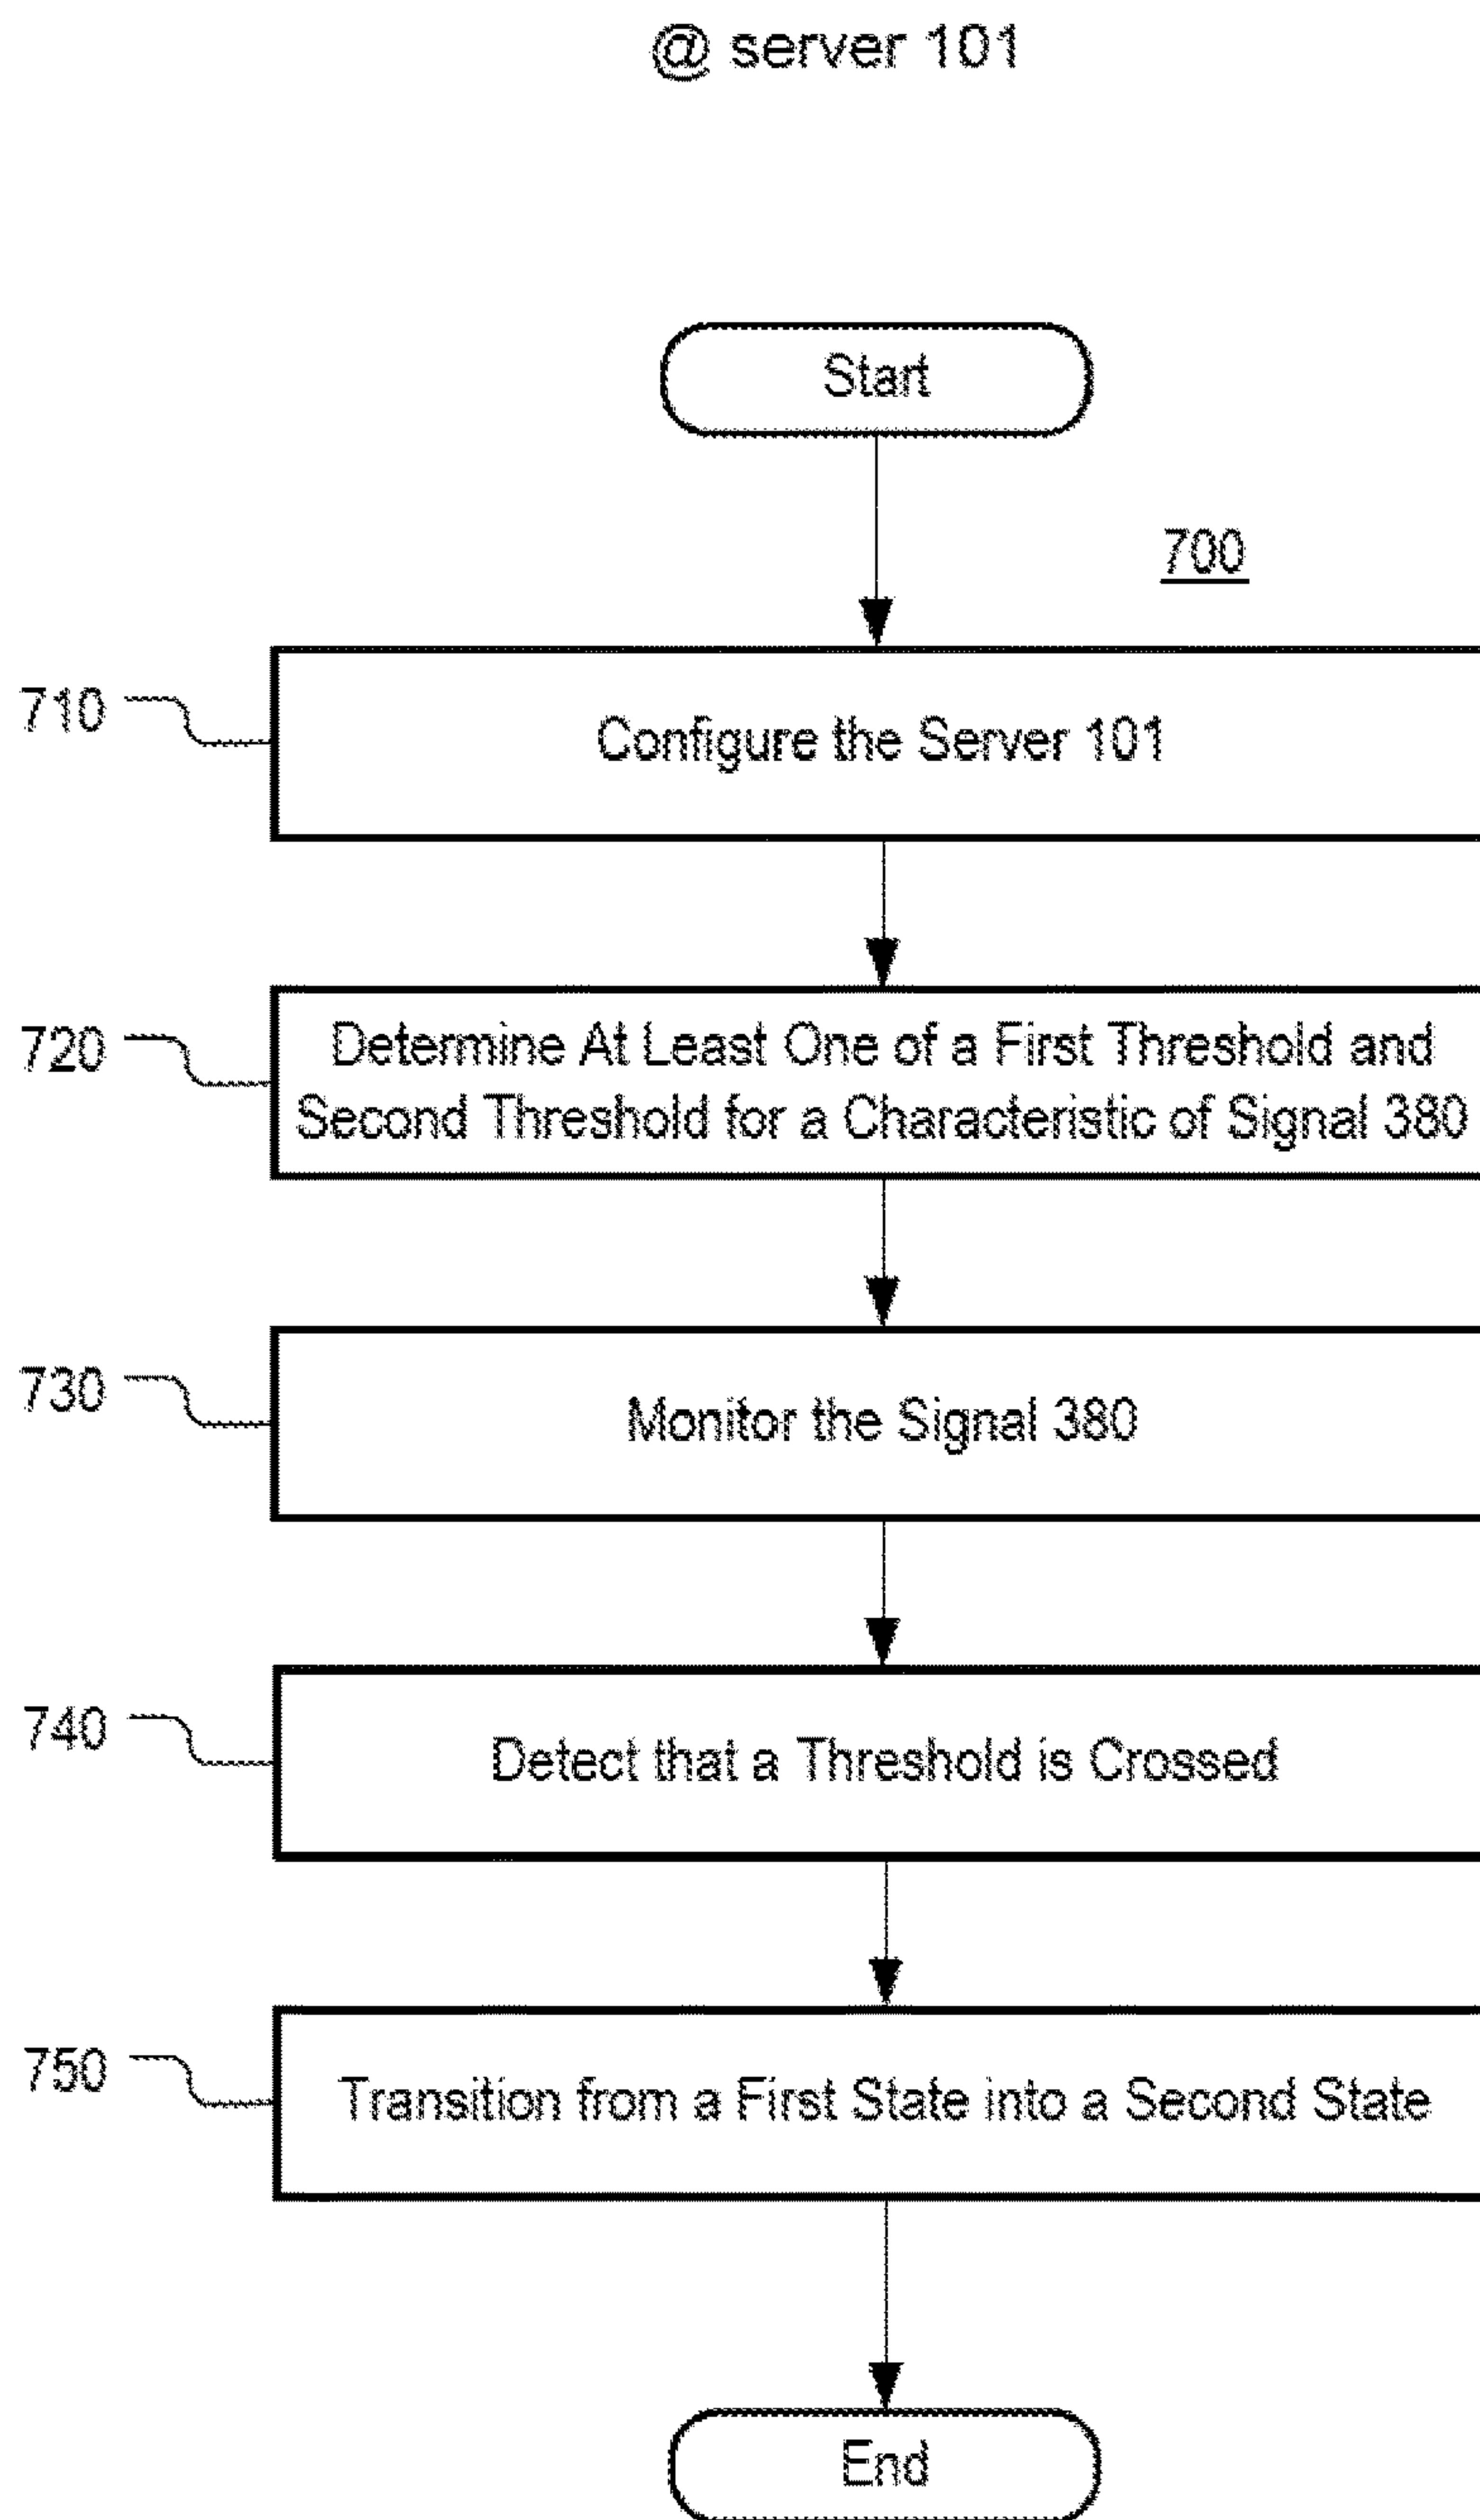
@ server 101

Start

700

710

Configure the Server 101

720

Determine At Least One of a First Threshold and Second Threshold for a Characteristic of Signal 380

730

Monitor the Signal 380

740

Detect that a Threshold is Crossed

750

Transition from a First State into a Second State

End